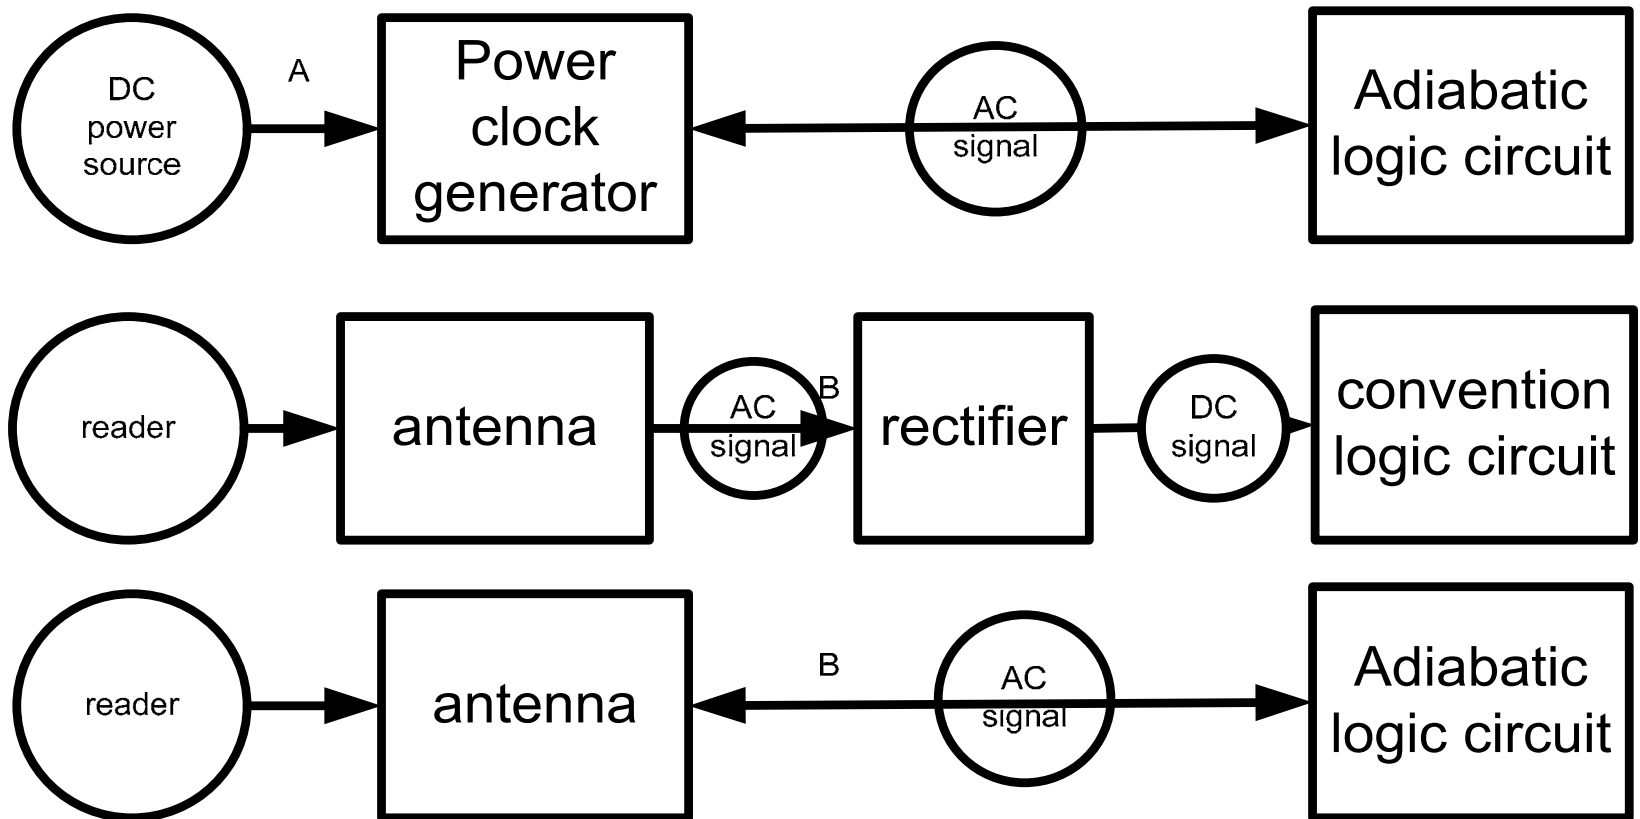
DC power source

A

Power clock generator

AC signal

Adiabatic logic circuit

reader

antenna

AC signal

B

rectifier

DC signal

convention logic circuit

reader

antenna

B

AC signal

Adiabatic logic circuit